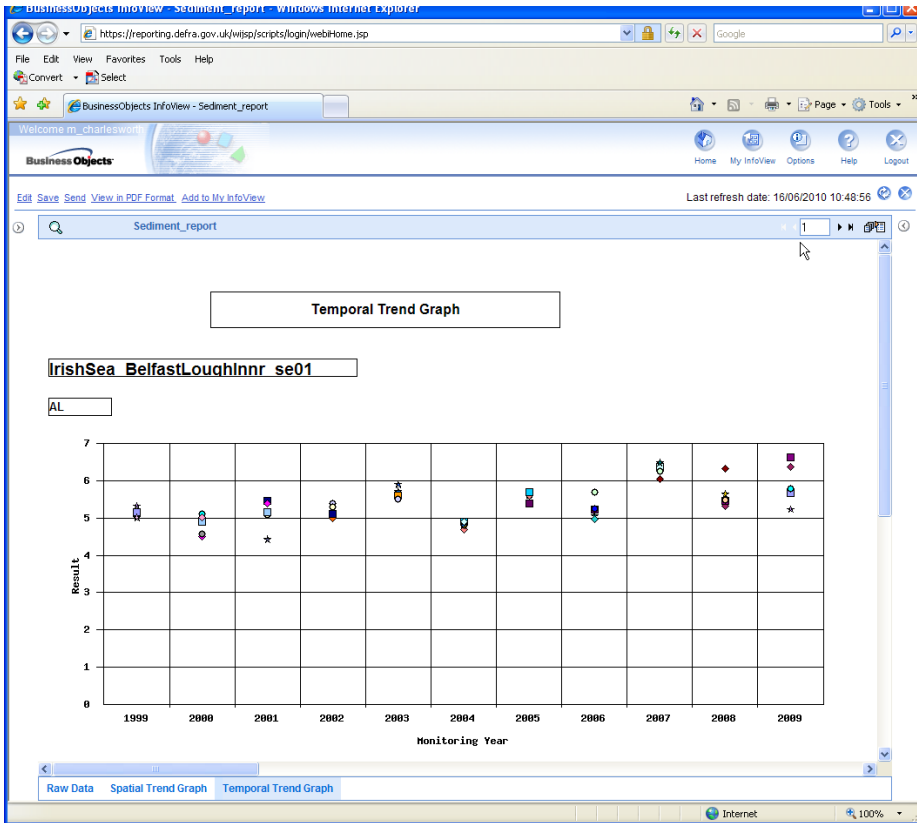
BusinessObjects InfoView - Sediment_report - Windows Internet Explorer

https://reporting.defra.gov.uk/wijsp/scripts/login/webiHome.jsp

Google

File Edit View Favorites Tools Help

Convert Select

BusinessObjects InfoView - Sediment_report

Page Tools

Welcome m_charlesworth

Business Objects

Home My InfoView Options Help Logout

Edit Save Send View in PDF Format Add to My InfoView

Last refresh date: 16/06/2010 10:48:56

Sediment_report

1

Temporal Trend Graph

IrishSea_BelfastLoughInnr_se01

AL

7
6
5
4
3
2
1
0

Result

1999 2000 2001 2002 2003 2004 2005 2006 2007 2008 2009

Monitoring Year

Raw Data Spatial Trend Graph Temporal Trend Graph

Internet

100%